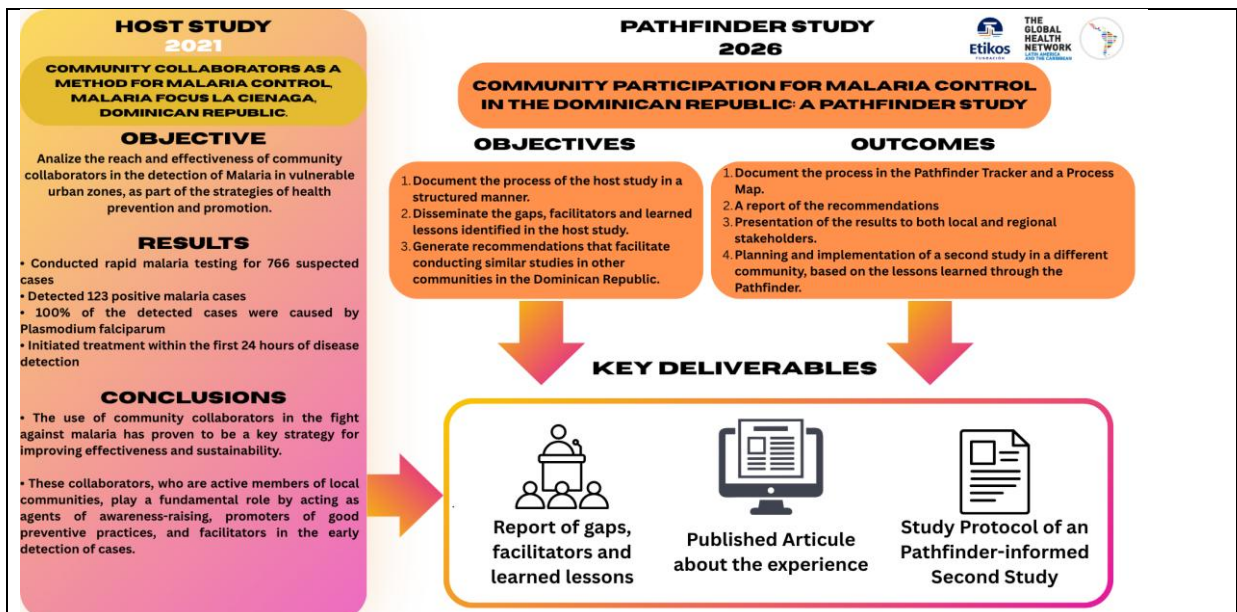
HOST STUDY
2021

COMMUNITY COLLABORATORS AS A METHOD FOR MALARIA CONTROL, MALARIA FOCUS LA CIENAGA, DOMINICAN REPUBLIC.

OBJECTIVE

Analize the reach and effectiveness of community collaborators in the detection of Malaria in vulnerable urban zones, as part of the strategies of health prevention and promotion.

RESULTS

• Conducted rapid malaria testing for 766 suspected cases
• Detected 123 positive malaria cases
• 100% of the detected cases were caused by Plasmodium falciparum
• Initiated treatment within the first 24 hours of disease detection

CONCLUSIONS

• The use of community collaborators in the fight against malaria has proven to be a key strategy for improving effectiveness and sustainability.

• These collaborators, who are active members of local communities, play a fundamental role by acting as agents of awareness-raising, promoters of good preventive practices, and facilitators in the early detection of cases.

PATHFINDER STUDY
2026

Etikos FUNDACIÓN

THE GLOBAL HEALTH NETWORK LATIN AMERICA AND THE CARIBBEAN

COMMUNITY PARTICIPATION FOR MALARIA CONTROL IN THE DOMINICAN REPUBLIC: A PATHFINDER STUDY

OBJECTIVES

1. Document the process of the host study in a structured manner.
2. Disseminate the gaps, facilitators and learned lessons identified in the host study.
3. Generate recommendations that facilitate conducting similar studies in other communities in the Dominican Republic.

OUTCOMES

1. Document the process in the Pathfinder Tracker and a Process Map.
2. A report of the recommendations
3. Presentation of the results to both local and regional stakeholders.
4. Planning and implementation of a second study in a different community, based on the lessons learned through the Pathfinder.

KEY DELIVERABLES

Report of gaps, facilitators and learned lessons

Published Article about the experience

Study Protocol of an Pathfinder-informed Second Study